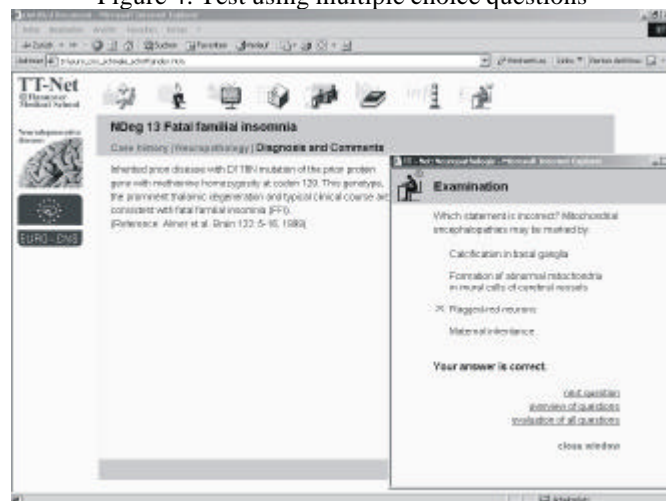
Figure 4: Test using multiple choice questions

TT-Net
© Hannover Medical School

Neurodegenerative diseases

EURO-CNS

NDeg 13 Fatal familial insomnia

Case history | Neuropathology | Diagnosis and Comments

Inherited prion disease with D178N mutation of the prion protein gene with methionine homozygosity at codon 129. This genotype, the prominent thalamic degeneration and typical clinical course are consistent with fatal familial insomnia (FFI).
(Reference: Almer et al. Brain 122: 5-16, 1999)

Examination

Which statement is incorrect? Mitochondrial encephalopathies may be marked by:

Calcification in basal ganglia

Formation of abnormal mitochondria in mural cells of cerebral vessels

Ragged-red neurons

Maternal inheritance

Your answer is correct.

next question
overview of questions
evaluation of all questions

close window